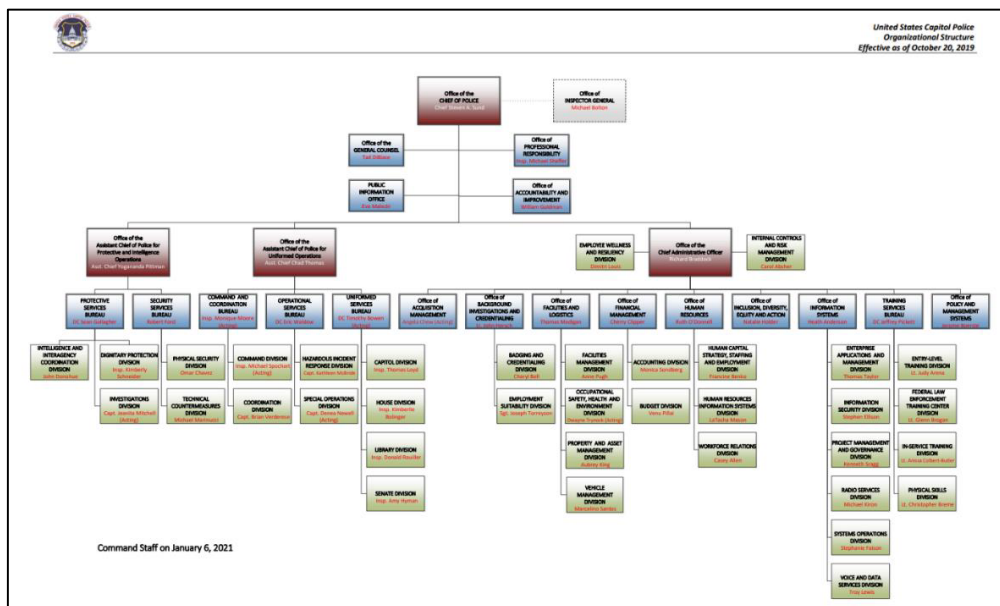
United States Capitol Police
Organizational Structure
Effective as of October 20, 2019

Office of the CHIEF OF POLICE
Chief Steven A. Sund

Office of INSPECTOR GENERAL
Michael Bolton

Office of the GENERAL COUNSEL
Tad DiBiase

Office of PROFESSIONAL RESPONSIBILITY
Insp. Michael Shaffer

PUBLIC INFORMATION OFFICE
Eva Malecki

Office of ACCOUNTABILITY AND IMPROVEMENT
William Guldman

Office of the Assistant Chief of Police for Protective and Intelligence Operations
Asst. Chief Yogananda Pittman

Office of the Assistant Chief of Police for Uniformed Operations
Asst. Chief Chad Thomas

EMPLOYEE WELLNESS AND RESILIENCY DIVISION
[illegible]

Office of the Chief Administrative Officer
Richard Braddock

INTERNAL CONTROLS AND RISK MANAGEMENT DIVISION
Carol Markel

PROTECTIVE SERVICES BUREAU
DC Sean Gallagher

SECURITY SERVICES BUREAU
Robert Ford

COMMAND AND COORDINATION BUREAU
Insp. Monique Moore (Acting)

OPERATIONAL SERVICES BUREAU
DC Eric Waldow

UNIFORMED SERVICES BUREAU
DC Timothy Brown (Acting)

Office of ACQUISITION MANAGEMENT
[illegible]

Office of BACKGROUND INVESTIGATIONS AND CREDENTIALING
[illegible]

Office of FACILITIES AND LOGISTICS
Thomas Hodges

Office of FINANCIAL MANAGEMENT
Cherry Clipper

Office of HUMAN RESOURCES
Ruth O'Donnell

Office of INCLUSION, DIVERSITY, EQUITY AND ACTION
Natalie Holder

Office of INFORMATION SYSTEMS
Heath Anderson

TRAINING SERVICES BUREAU
DC Jeffrey Pickett

Office of POLICY AND MANAGEMENT SYSTEMS
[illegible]

INTELLIGENCE AND INTERAGENCY COORDINATION DIVISION
John Donohue

DIGNITARY PROTECTION DIVISION
Insp. Kimberly Schneider

INVESTIGATIONS DIVISION
Capt. Jeanita Mitchell (Acting)

PHYSICAL SECURITY DIVISION
Omar Chavez

TECHNICAL COUNTERMEASURES DIVISION
Michael Marinucci

COMMAND DIVISION
Insp. Michael Spochart (Acting)

COORDINATION DIVISION
Capt. Brian Verderosa

HAZARDOUS INCIDENT RESPONSE DIVISION
Capt. Kathleen McBride

SPECIAL OPERATIONS DIVISION
Capt. Dewey Newell (Acting)

CAPITOL DIVISION
Insp. Thomas Loyd

HOUSE DIVISION
Insp. Kimberlie Bolinger

LIBRARY DIVISION
Insp. Donald Reuther

SENATE DIVISION
Insp. Jody Hyman

BADGING AND CREDENTIALING DIVISION
Cheryl Bell

EMPLOYMENT SUITABILITY DIVISION
Sgt. Joseph Tomyson

FACILITIES MANAGEMENT DIVISION
Anne Pugh

OCCUPATIONAL SAFETY, HEALTH AND ENVIRONMENT DIVISION
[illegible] (Acting)

PROPERTY AND ASSET MANAGEMENT DIVISION
Aubrey King

VEHICLE MANAGEMENT DIVISION
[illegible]

ACCOUNTING DIVISION
Monica Sendberg

BUDGET DIVISION
Vera Pillai

HUMAN CAPITAL STRATEGY, STAFFING AND EMPLOYMENT DIVISION
Francine Banks

HUMAN RESOURCES INFORMATION SYSTEMS DIVISION
LaTasha Mason

WORKFORCE RELATIONS DIVISION
Casey Allen

ENTERPRISE APPLICATIONS AND MANAGEMENT DIVISION
Thomas Taylor

INFORMATION SECURITY DIVISION
Stephen Ellison

PROJECT MANAGEMENT AND GOVERNANCE DIVISION
Kenneth Gragg

RADIO SERVICES DIVISION
Michael Kiron

SYSTEMS OPERATIONS DIVISION
Stephanie Faison

VOICE AND DATA SERVICES DIVISION
Troy Lewis

ENTRY-LEVEL TRAINING DIVISION
Lt. Judy Arena

FEDERAL LAW ENFORCEMENT TRAINING CENTER DIVISION
Lt. Glenn Brogan

IN-SERVICE TRAINING DIVISION
Lt. Anissa Colbert-Butler

PHYSICAL SKILLS DIVISION
Lt. Christopher Brierre

Command Staff on January 6, 2021